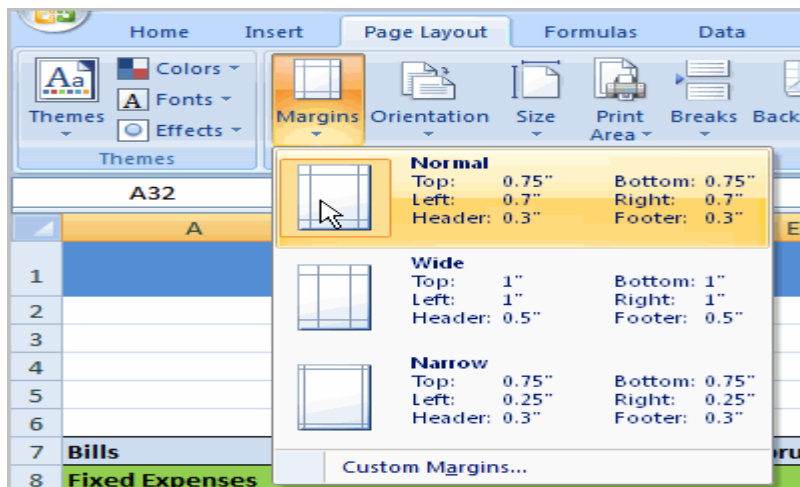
Home Insert Page Layout Formulas Data

Themes
Colors
Fonts
Effects
Themes

Margins Orientation Size Print Area Breaks Back

A32

A

E

1
2
3
4
5
6
7 Bills
8 Fixed Expenses

Normal
Top: 0.75" Bottom: 0.75"
Left: 0.7" Right: 0.7"
Header: 0.3" Footer: 0.3"

Wide
Top: 1" Bottom: 1"
Left: 1" Right: 1"
Header: 0.5" Footer: 0.5"

Narrow
Top: 0.75" Bottom: 0.75"
Left: 0.25" Right: 0.25"
Header: 0.3" Footer: 0.3"

Custom Margins...